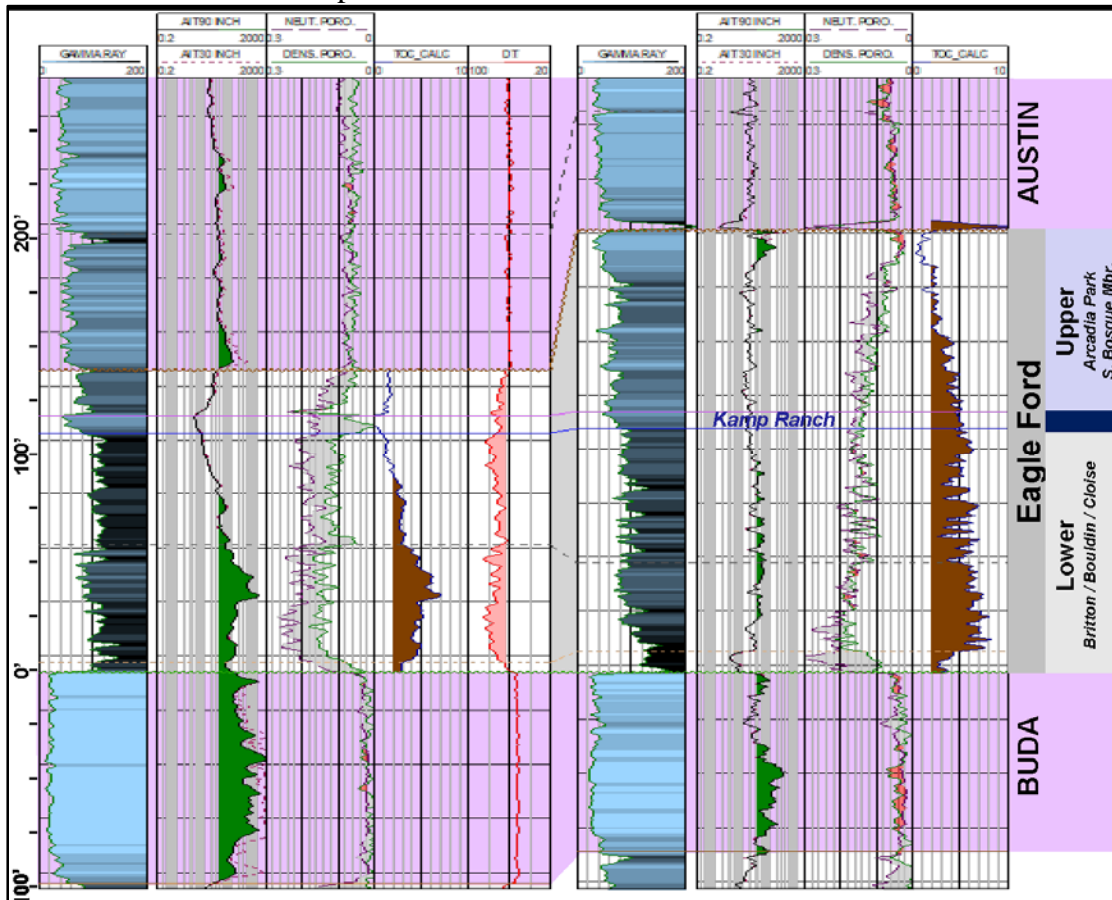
GAMMA RAY
0 200
AIT90 INCH
0.2 2000
AIT30 INCH
0.2 2000
NEUT. PORO.
0.3 0
DENS. PORO.
0.3 0
TOC_CALC
0 10
DT
100 20

GAMMA RAY
0 200
AIT90 INCH
0.2 2000
AIT30 INCH
0.2 2000
NEUT. PORO.
0.3 0
DENS. PORO.
0.3 0
TOC_CALC
0 10

200'
100'
0'
100'

Kamp Ranch

AUSTIN
Eagle Ford
Upper
Arcadia Park
S. Bosque Mbr.
Lower
Britton / Bouldin / Cloise
BUDA